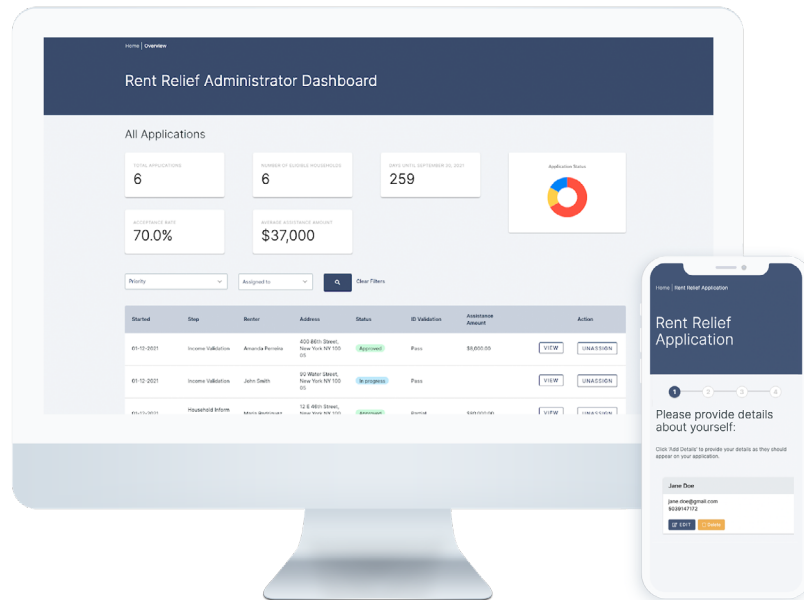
Home | Overview

Rent Relief Administrator Dashboard

All Applications

TOTAL APPLICATIONS
6

NUMBER OF ELIGIBLE HOUSEHOLDS
6

DAYS UNTIL SEPTEMBER 30, 2021
259

Application Status

ACCEPTANCE RATE
70.0%

AVERAGE ASSISTANCE AMOUNT
$37,000

Priority

Assigned to

Clear Filters

| Started | Step | Renter | Address | Status | ID Validation | Assistance Amount | | Action |
|---|---|---|---|---|---|---|---|---|
| 01-12-2021 | Income Validation | Amanda Pereira | 400 86th Street, New York NY 100 05 | Approved | Pass | $8,600.00 | VIEW | UNASSIGN |
| 01-12-2021 | Income Validation | John Smith | 90 Water Street, New York NY 100 05 | In progress | Pass | | VIEW | UNASSIGN |
| 01-12-2021 | Household Inform | Maria Rodriguez | 12 E 46th Street, New York NY 100 | Approved | Partial | $20,000.00 | VIEW | UNASSIGN |

Home | Rent Relief Application

Rent Relief Application

1 2 3 4

Please provide details about yourself:

Click 'Add Details' to provide your details as they should appear on your application.

Jane Doe

jane.doe@gmail.com
9029147172

EDIT Delete